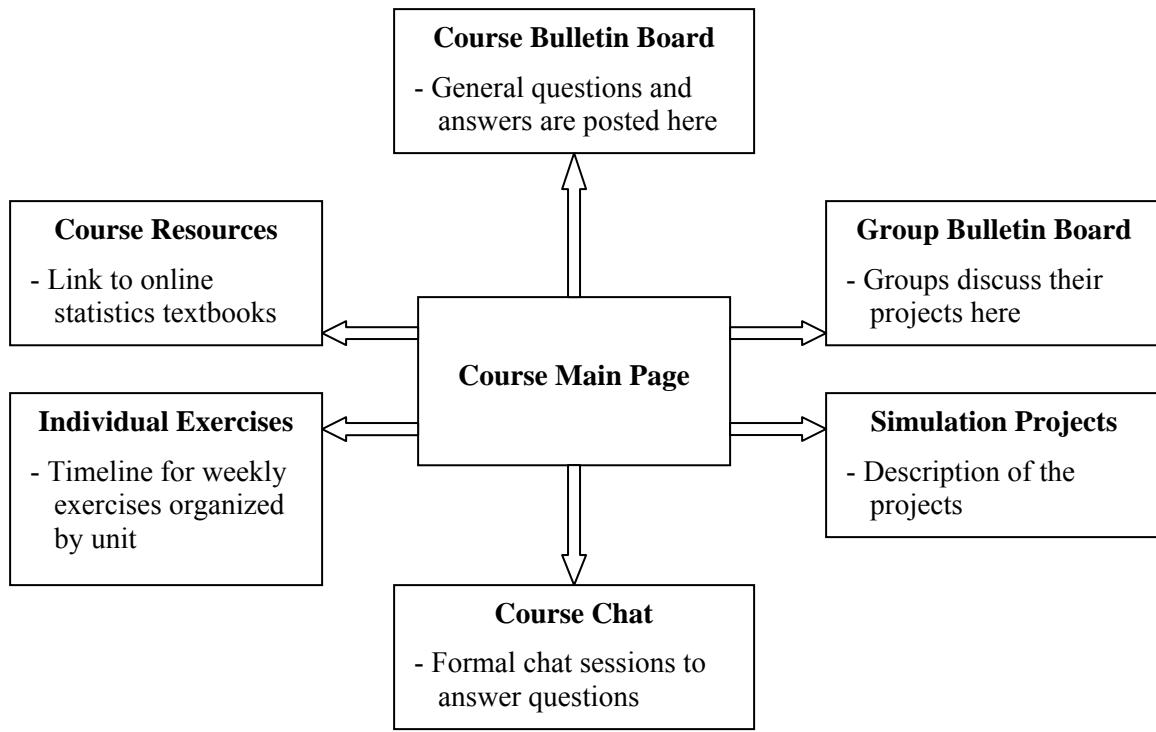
**Course Bulletin Board**
- General questions and answers are posted here

**Course Resources**
- Link to online statistics textbooks

**Group Bulletin Board**
- Groups discuss their projects here

**Course Main Page**

**Individual Exercises**
- Timeline for weekly exercises organized by unit

**Simulation Projects**
- Description of the projects

**Course Chat**
- Formal chat sessions to answer questions